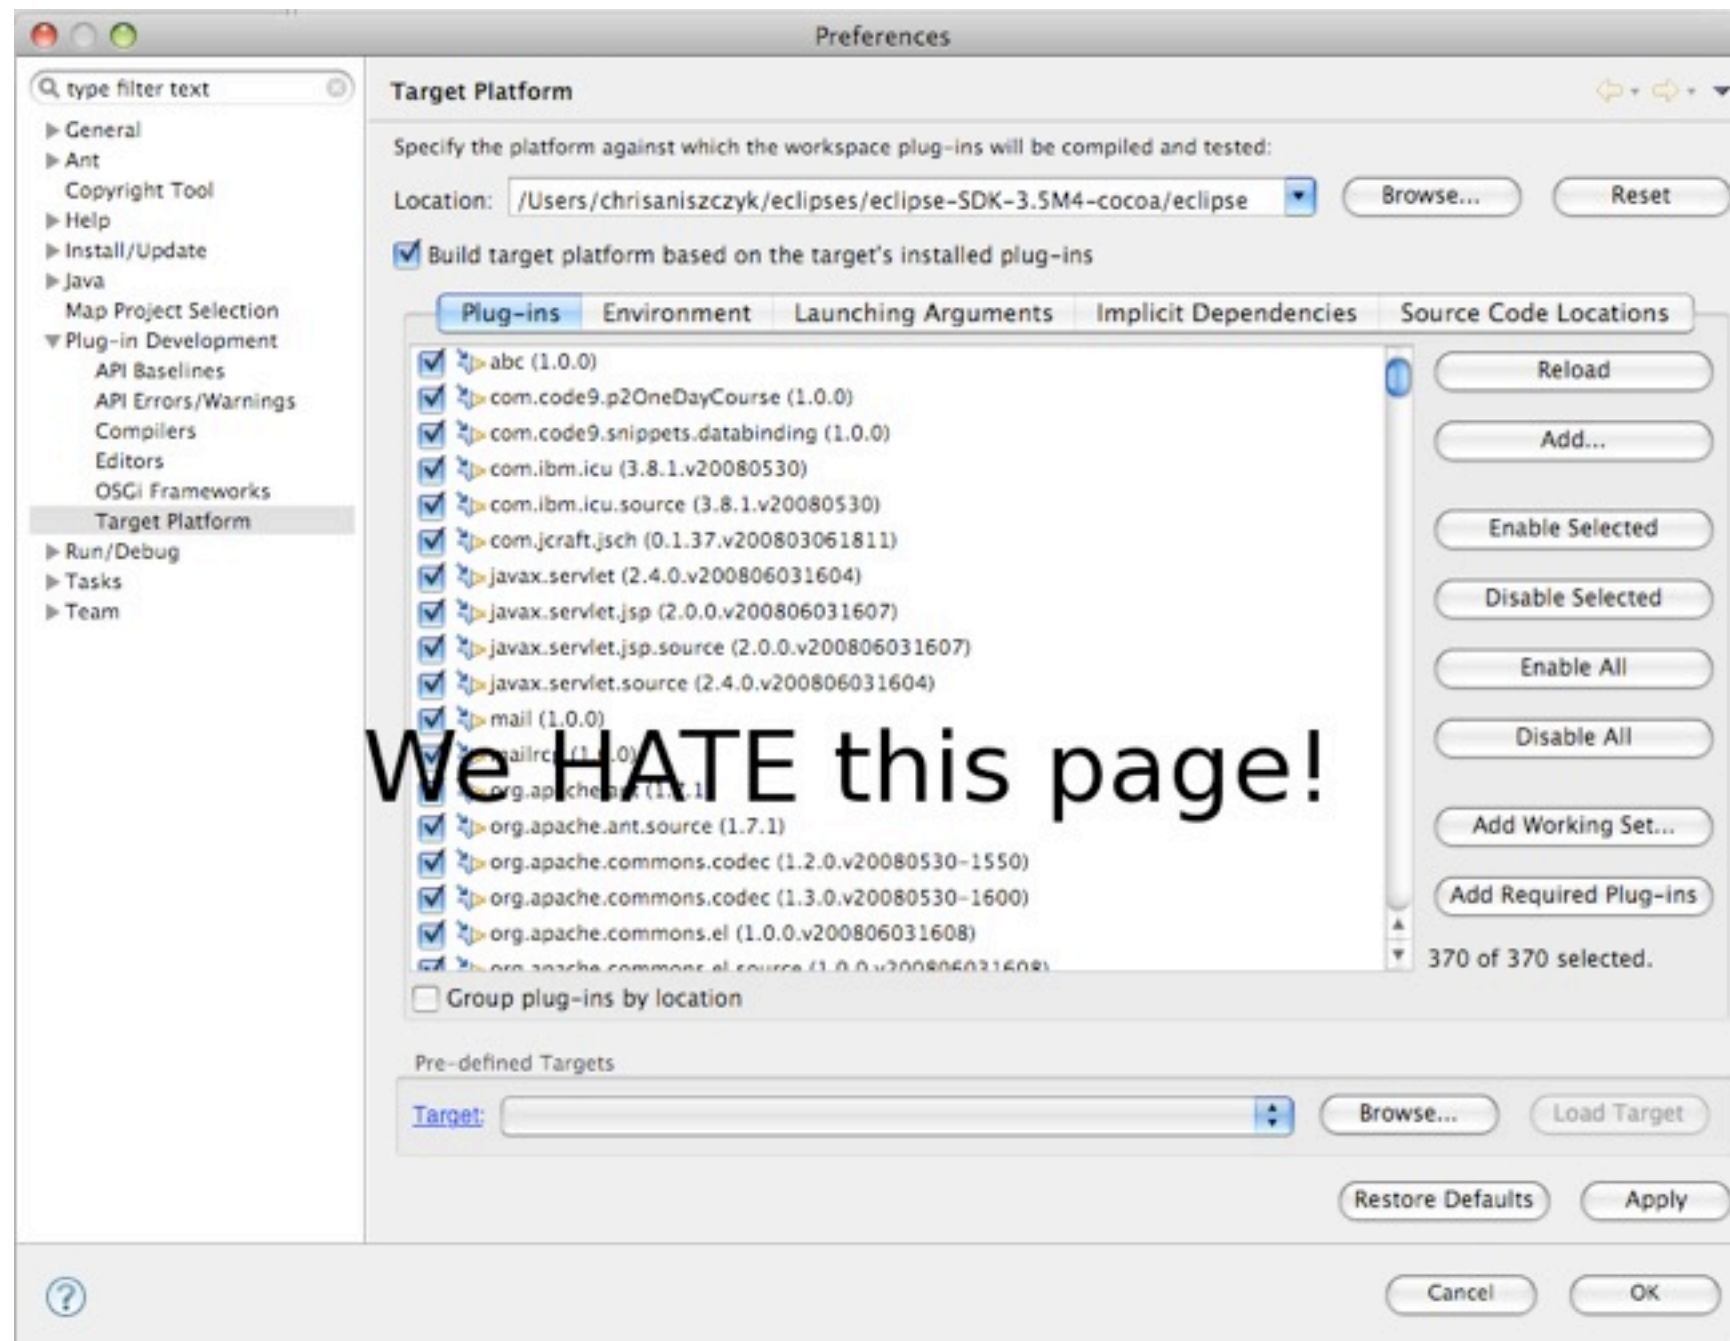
Preferences

type filter text

General
Ant
Copyright Tool
Help
Install/Update
Java
Map Project Selection
Plug-in Development
API Baselines
API Errors/Warnings
Compilers
Editors
OSGi Frameworks
Target Platform
Run/Debug
Tasks
Team

Target Platform

Specify the platform against which the workspace plug-ins will be compiled and tested:

Location: /Users/chrisaniszczyk/eclipses/eclipse-SDK-3.5M4-cocoa/eclipse Browse... Reset

Build target platform based on the target's installed plug-ins

Plug-ins | Environment | Launching Arguments | Implicit Dependencies | Source Code Locations

abc (1.0.0)
com.code9.p2OneDayCourse (1.0.0)
com.code9.snippets.databinding (1.0.0)
com.ibm.icu (3.8.1.v20080530)
com.ibm.icu.source (3.8.1.v20080530)
com.jcraft.jsch (0.1.37.v200803061811)
javax.servlet (2.4.0.v200806031604)
javax.servlet.jsp (2.0.0.v200806031607)
javax.servlet.jsp.source (2.0.0.v200806031607)
javax.servlet.source (2.4.0.v200806031604)
mail (1.0.0)
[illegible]ailrc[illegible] (1.0.0)
org.apache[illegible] (1.7.1)
org.apache.ant.source (1.7.1)
org.apache.commons.codec (1.2.0.v20080530-1550)
org.apache.commons.codec (1.3.0.v20080530-1600)
org.apache.commons.el (1.0.0.v200806031608)
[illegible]

We HATE this page!

Reload
Add...
Enable Selected
Disable Selected
Enable All
Disable All
Add Working Set...
Add Required Plug-ins
370 of 370 selected.

Group plug-ins by location

Pre-defined Targets
Target: Browse... Load Target

Restore Defaults Apply

Cancel OK